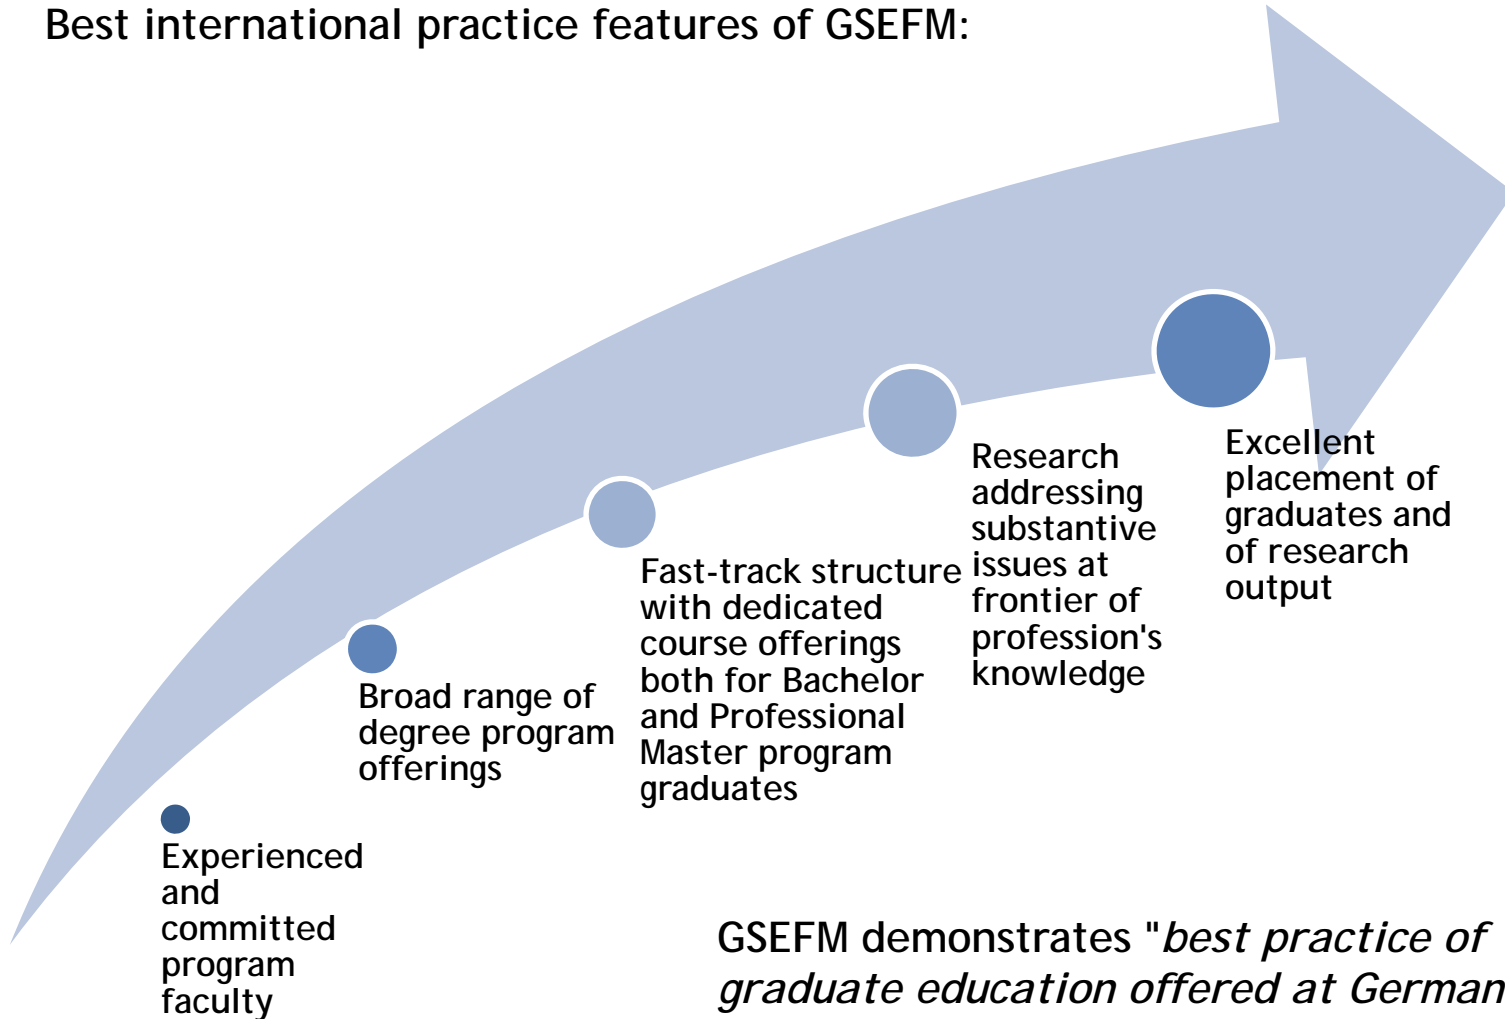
Best international practice features of GSEFM:

Experienced and committed program faculty

Broad range of degree program offerings

Fast-track structure with dedicated course offerings both for Bachelor and Professional Master program graduates

Research addressing substantive issues at frontier of profession's knowledge

Excellent placement of graduates and of research output

GSEFM demonstrates "*best practice of graduate education offered at German* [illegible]